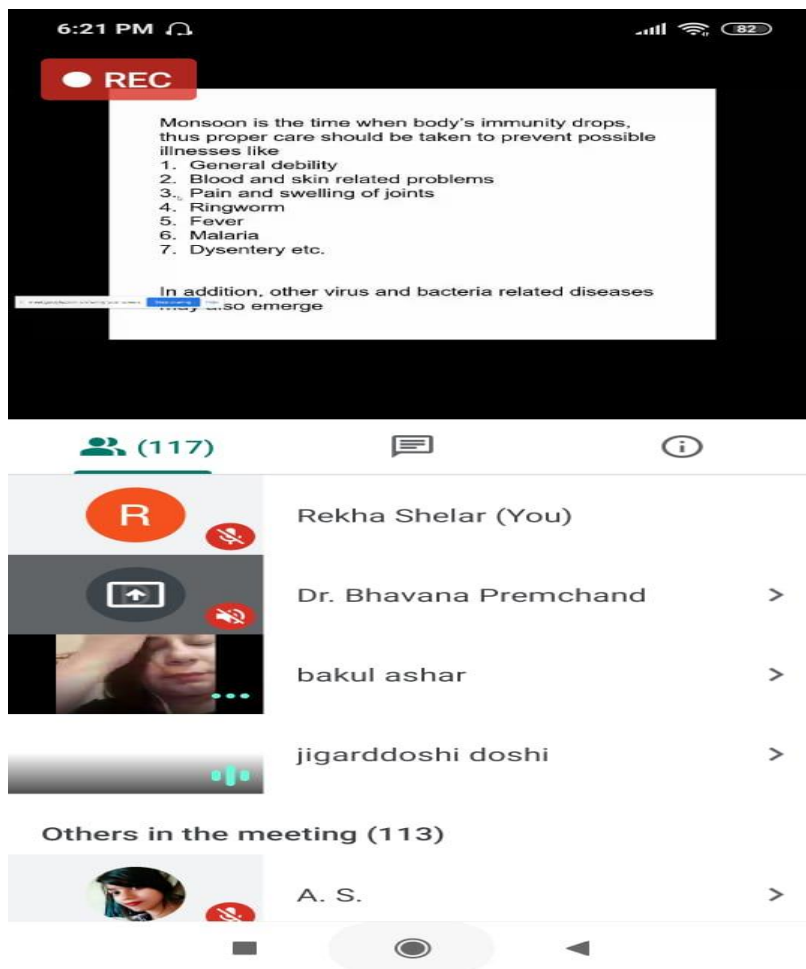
6:21 PM

82

REC

Monsoon is the time when body's immunity drops, thus proper care should be taken to prevent possible illnesses like
1. General debility
2. Blood and skin related problems
3. Pain and swelling of joints
4. Ringworm
5. Fever
6. Malaria
7. Dysentery etc.

In addition, other virus and bacteria related diseases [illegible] also emerge

(117)

R

Rekha Shelar (You)

Dr. Bhavana Premchand

bakul ashar

jigarddoshi doshi

Others in the meeting (113)

A. S.